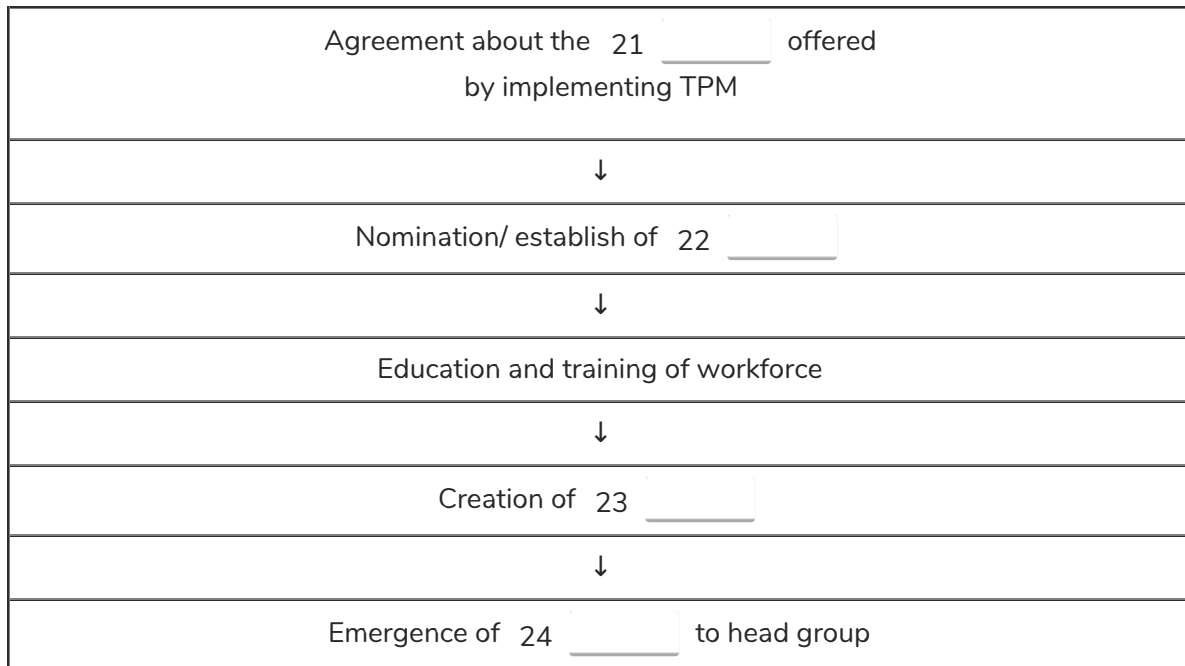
| Agreement about the 21 ______ offered by implementing TPM |
|---|
| ↓ |
| Nomination/ establish of 22 ______ |
| ↓ |
| Education and training of workforce |
| ↓ |
| Creation of 23 ______ |
| ↓ |
| Emergence of 24 ______ to head group |